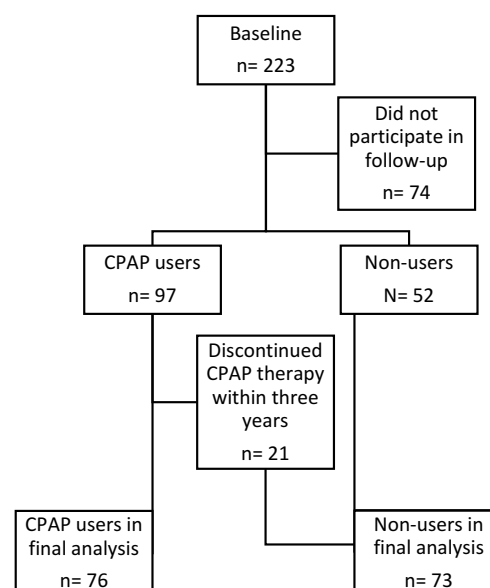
Baseline
n= 223

Did not participate in follow-up
n= 74

CPAP users
n= 97

Non-users
N= 52

Discontinued CPAP therapy within three years
n= 21

CPAP users in final analysis
n= 76

Non-users in final analysis
n= 73